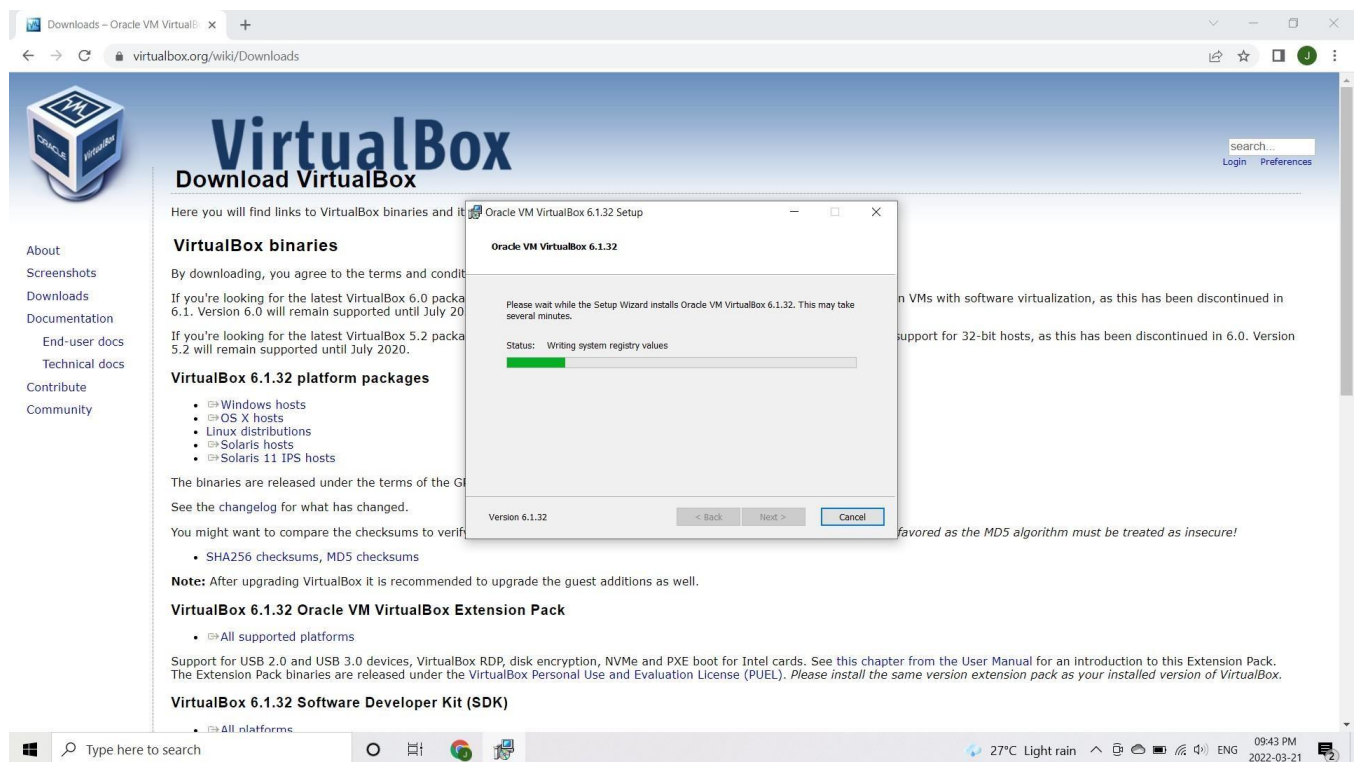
Downloads – Oracle VM VirtualB ×

virtualbox.org/wiki/Downloads

VirtualBox

Download VirtualBox

search...
Login Preferences

Here you will find links to VirtualBox binaries and it

About
Screenshots
Downloads
Documentation
End-user docs
Technical docs
Contribute
Community

VirtualBox binaries

By downloading, you agree to the terms and condit

If you're looking for the latest VirtualBox 6.0 packa n VMs with software virtualization, as this has been discontinued in 6.1. Version 6.0 will remain supported until July 20

If you're looking for the latest VirtualBox 5.2 packa support for 32-bit hosts, as this has been discontinued in 6.0. Version 5.2 will remain supported until July 2020.

VirtualBox 6.1.32 platform packages

- Windows hosts
- OS X hosts
- Linux distributions
- Solaris hosts
- Solaris 11 IPS hosts

The binaries are released under the terms of the G

See the changelog for what has changed.

You might want to compare the checksums to verif favored as the MD5 algorithm must be treated as insecure!

- SHA256 checksums, MD5 checksums

Note: After upgrading VirtualBox it is recommended to upgrade the guest additions as well.

VirtualBox 6.1.32 Oracle VM VirtualBox Extension Pack

- All supported platforms

Support for USB 2.0 and USB 3.0 devices, VirtualBox RDP, disk encryption, NVMe and PXE boot for Intel cards. See this chapter from the User Manual for an introduction to this Extension Pack. The Extension Pack binaries are released under the VirtualBox Personal Use and Evaluation License (PUEL). Please install the same version extension pack as your installed version of VirtualBox.

VirtualBox 6.1.32 Software Developer Kit (SDK)

- All platforms

Oracle VM VirtualBox 6.1.32 Setup

Oracle VM VirtualBox 6.1.32

Please wait while the Setup Wizard installs Oracle VM VirtualBox 6.1.32. This may take several minutes.

Status: Writing system registry values

Version 6.1.32
< Back Next > Cancel

Type here to search
27°C Light rain ENG 09:43 PM 2022-03-21